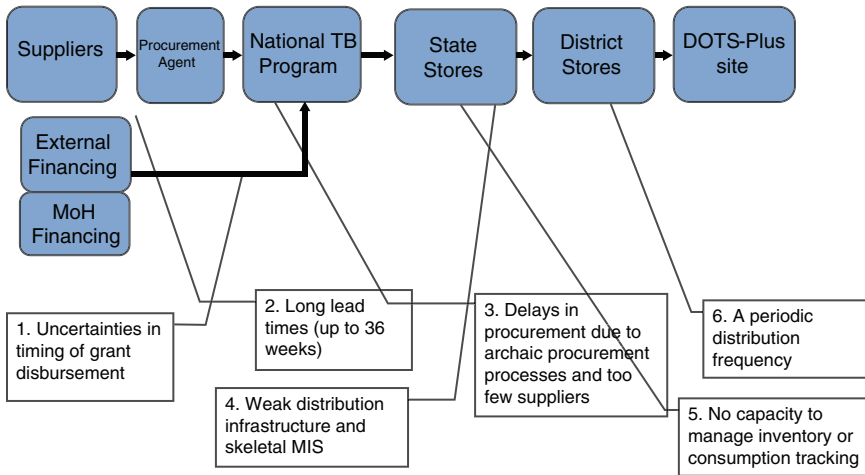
Suppliers

Procurement Agent

National TB Program

State Stores

District Stores

DOTS-Plus site

External Financing

MoH Financing

1. Uncertainties in timing of grant disbursement

2. Long lead times (up to 36 weeks)

3. Delays in procurement due to archaic procurement processes and too few suppliers

4. Weak distribution infrastructure and skeletal MIS

5. No capacity to manage inventory or consumption tracking

6. A periodic distribution frequency